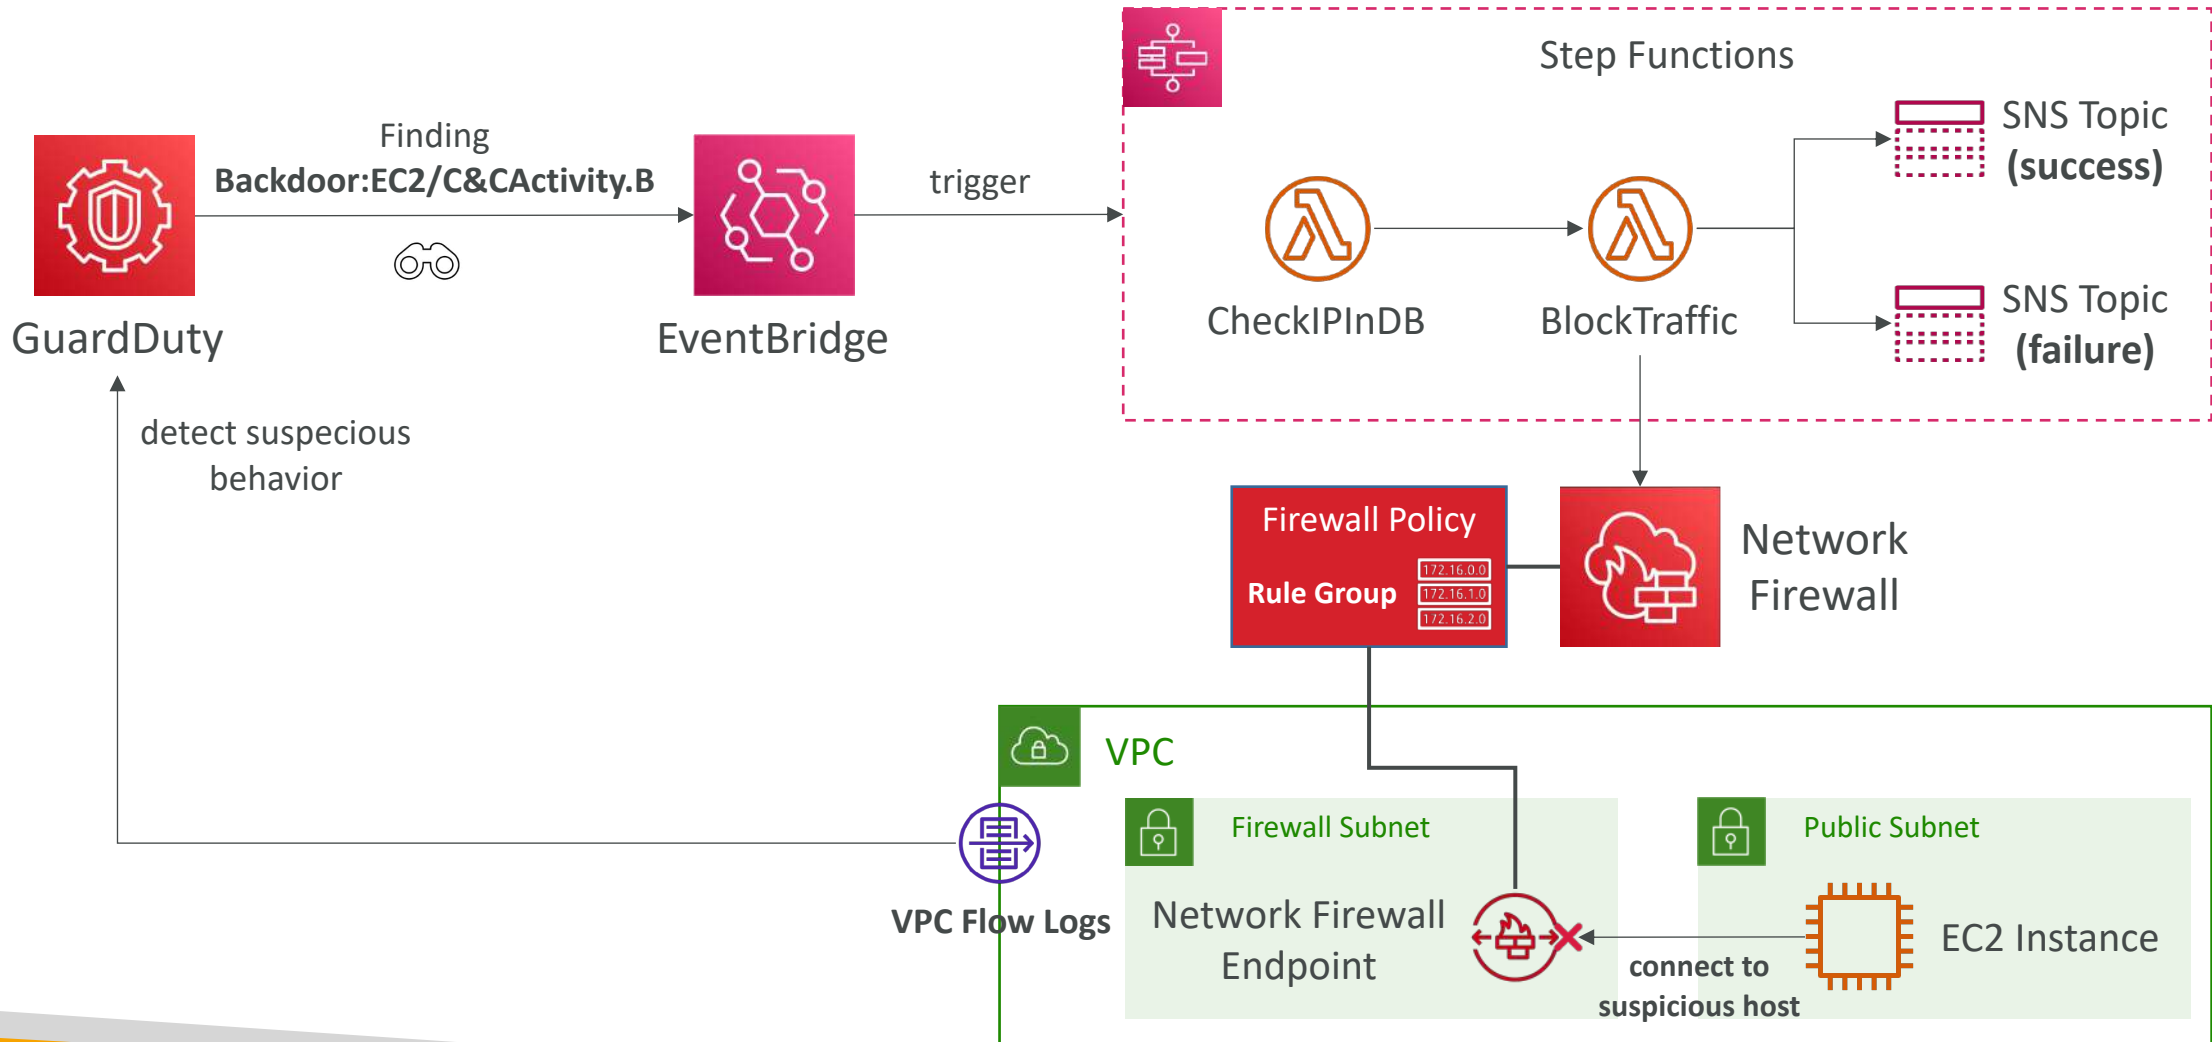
Step Functions

GuardDuty

Finding
Backdoor:EC2/C&CActivity.B

EventBridge

trigger

CheckIPInDB

BlockTraffic

SNS Topic
(success)

SNS Topic
(failure)

detect suspecious behavior

Firewall Policy
Rule Group
172.16.0.0
172.16.1.0
172.16.2.0

Network Firewall

VPC

Firewall Subnet

Public Subnet

VPC Flow Logs

Network Firewall Endpoint

connect to suspicious host

EC2 Instance